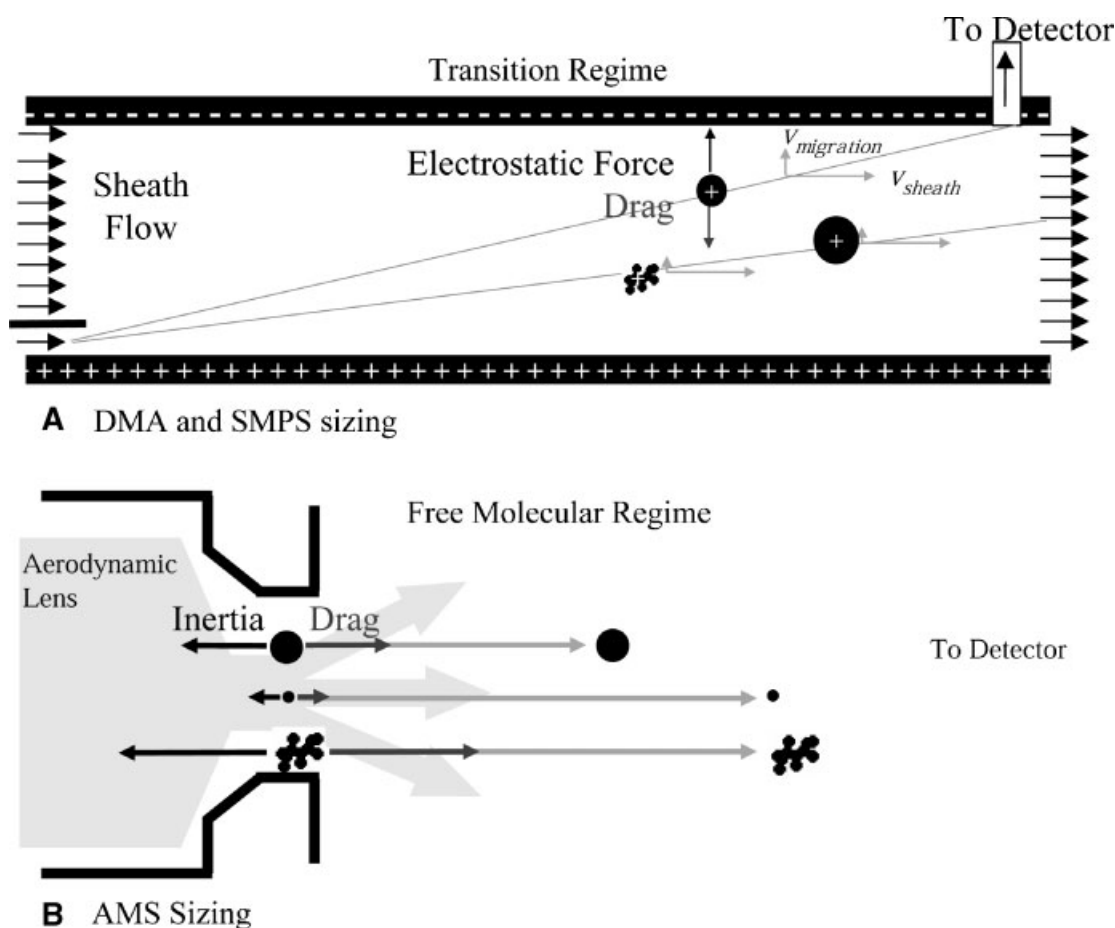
To Detector

Transition Regime

Sheath Flow

Electrostatic Force

Drag

$v_{migration}$

$v_{sheath}$

+

+

A DMA and SMPS sizing

Free Molecular Regime

Aerodynamic Lens

Inertia

Drag

To Detector

B AMS Sizing